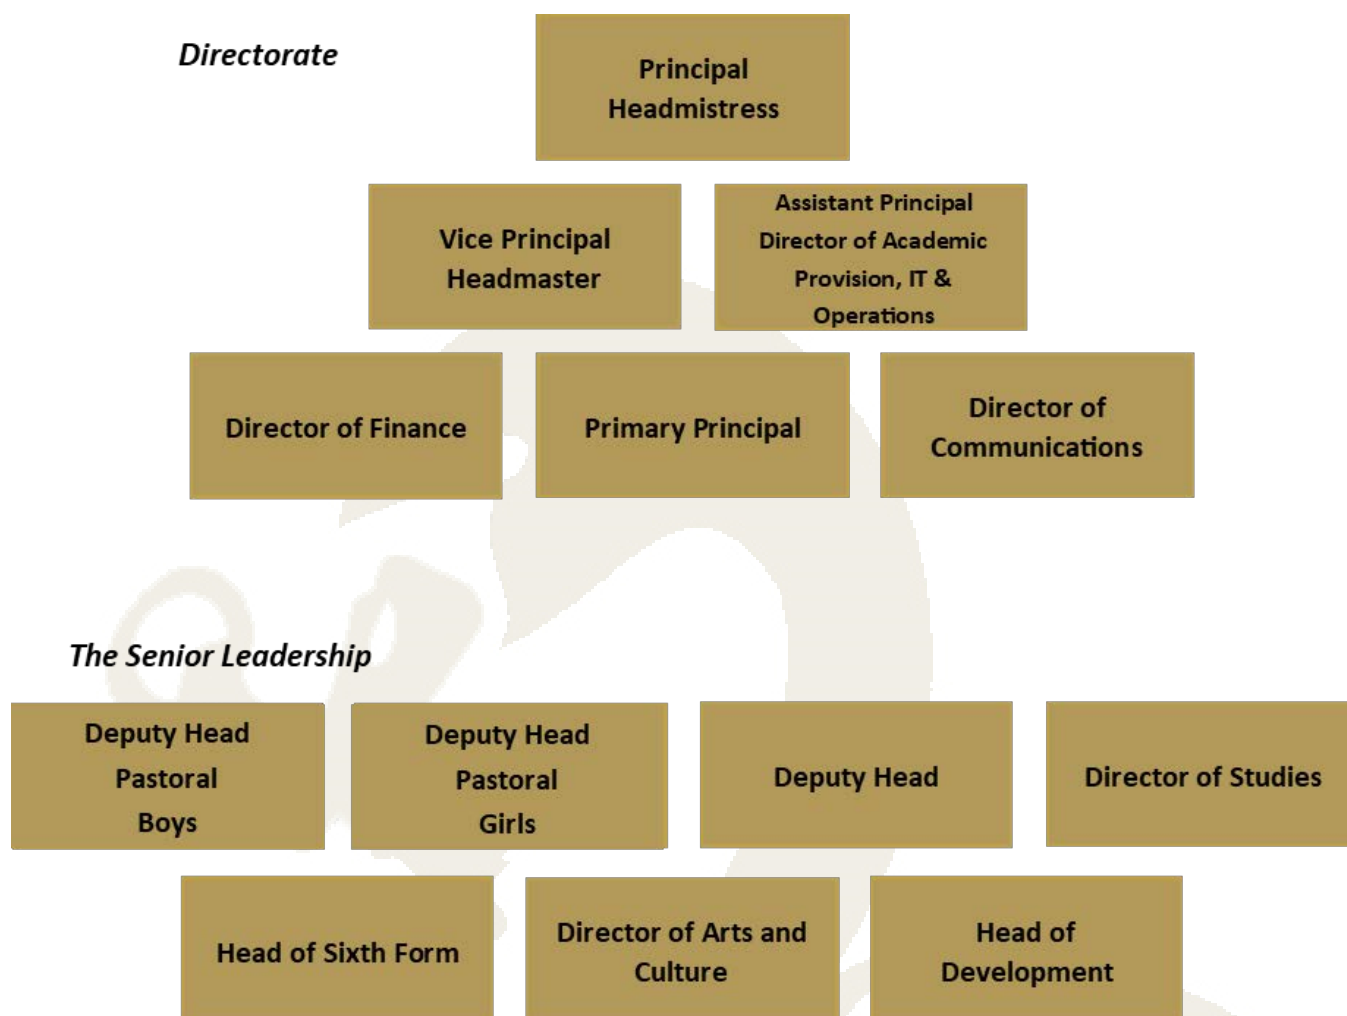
Directorate

Principal
Headmistress

Vice Principal
Headmaster

Assistant Principal
Director of Academic Provision, IT & Operations

Director of Finance

Primary Principal

Director of Communications

The Senior Leadership

Deputy Head
Pastoral
Boys

Deputy Head
Pastoral
Girls

Deputy Head

Director of Studies

Head of Sixth Form

Director of Arts and Culture

Head of Development